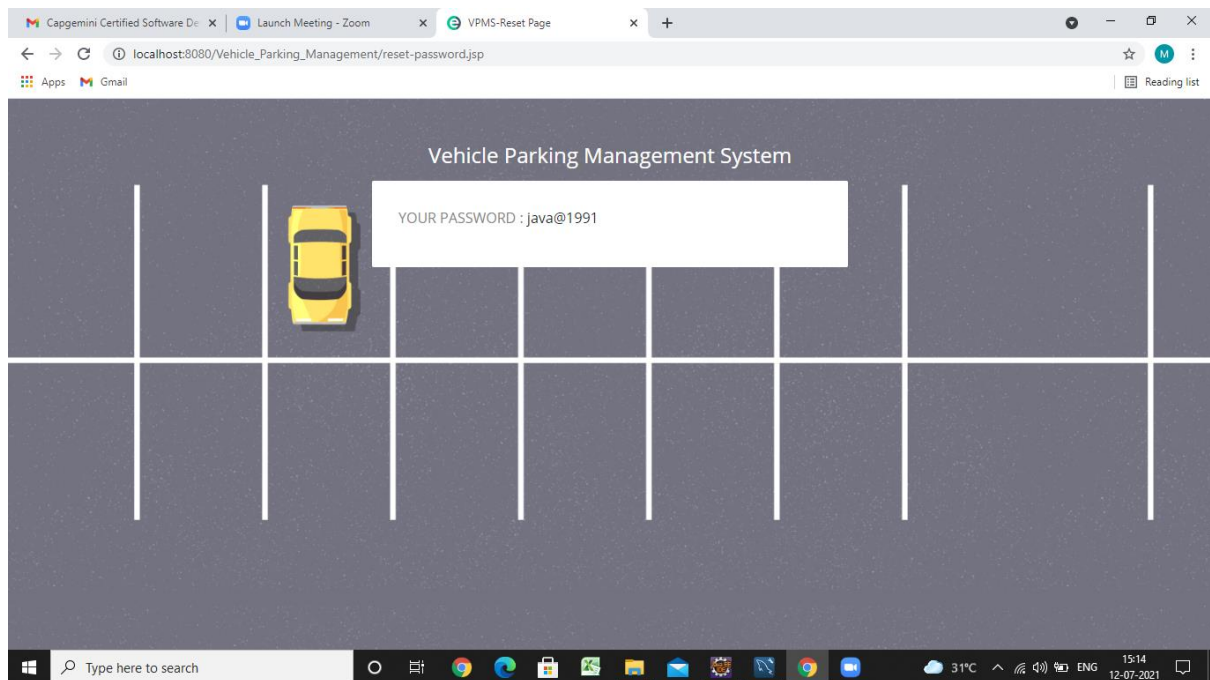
Capgemini Certified Software De ×
Launch Meeting - Zoom ×
VPMS-Reset Page ×
+

localhost:8080/Vehicle_Parking_Management/reset-password.jsp

Apps Gmail

Reading list

Vehicle Parking Management System

YOUR PASSWORD : java@1991

Type here to search

31°C ENG 15:14 12-07-2021